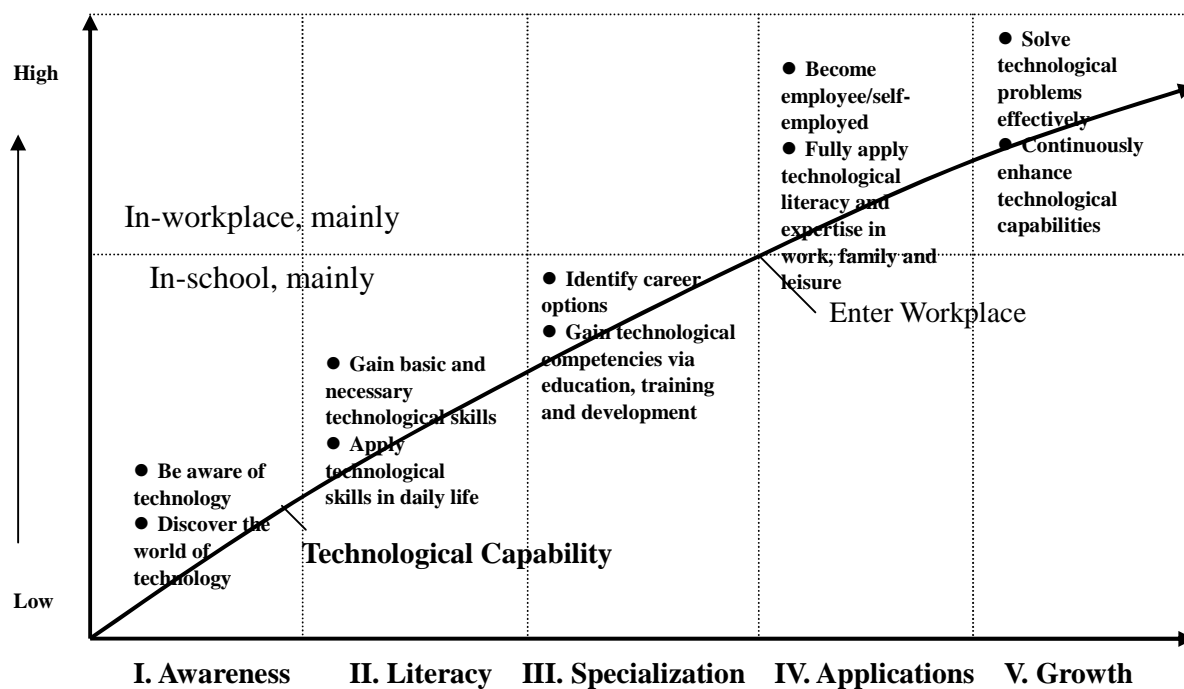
High

Low

In-workplace, mainly

In-school, mainly

● Be aware of technology
● Discover the world of technology

Technological Capability

● Gain basic and necessary technological skills
● Apply technological skills in daily life

● Identify career options
● Gain technological competencies via education, training and development

● Become employee/self-employed
● Fully apply technological literacy and expertise in work, family and leisure

Enter Workplace

● Solve technological problems effectively
● Continuously enhance technological capabilities

I. Awareness II. Literacy III. Specialization IV. Applications V. Growth